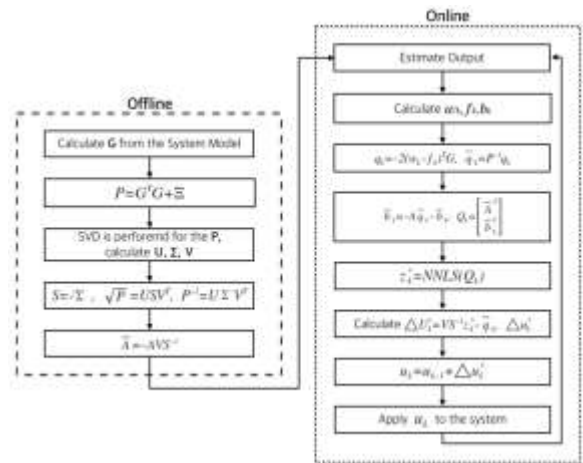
Offline

Calculate G from the System Model

$P = G^T G + \Xi$

SVD is perforemd for the P, calculate U, Σ, V

$S = \sqrt{\Sigma}$ , $\sqrt{P} = USV^T$, $P^{-1} = U\Sigma^{-1}V^T$

$\widetilde{A} = -AVS^{-1}$

Online

Estimate Output

Calculate $u_k, f_k, b_k$

$q_k = -2(u_k - f_k)^T G$, $\widetilde{q}_k = P^{-1} q_k$

$\widetilde{b}_k = -A\widetilde{q}_k - b_k$, $Q_k = \begin{bmatrix} \widetilde{A}^T \\ \widetilde{b}_k^T \end{bmatrix}$

$z_k^* = NNLS(Q_k)$

Calculate $\triangle U_k^* = VS^{-1} z_k^* - \widetilde{q}_k$, $\triangle u_k^*$

$u_k = u_{k-1} + \triangle u_k^*$

Apply $u_k$ to the system